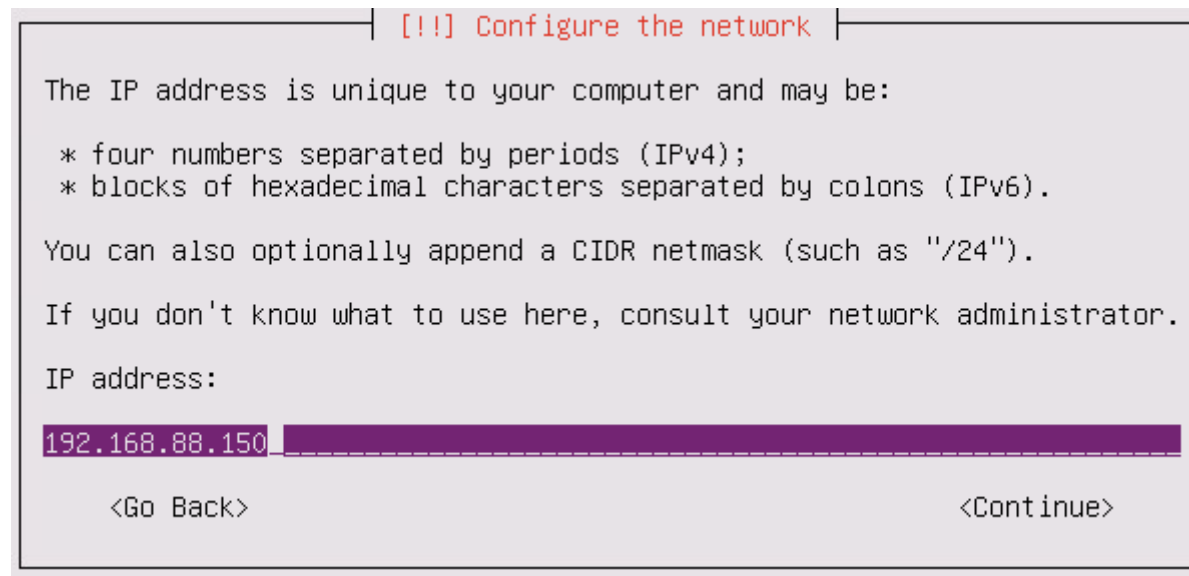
[!!] Configure the network

The IP address is unique to your computer and may be:

* four numbers separated by periods (IPv4);
* blocks of hexadecimal characters separated by colons (IPv6).

You can also optionally append a CIDR netmask (such as "/24").

If you don't know what to use here, consult your network administrator.

IP address:

192.168.88.150

<Go Back>

<Continue>